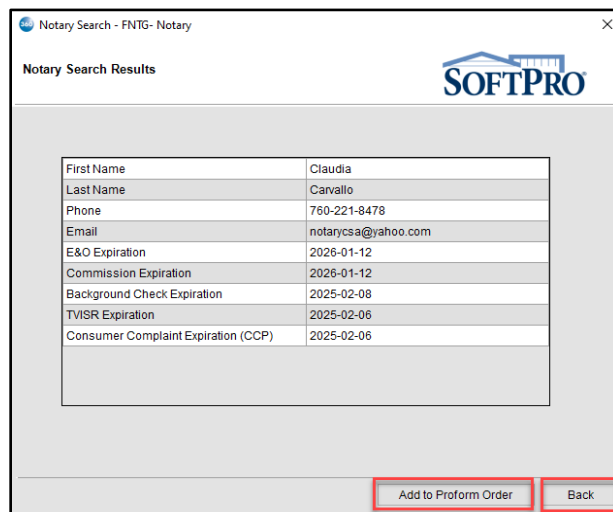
Notary Search - FNTG- Notary

Notary Search Results

SOFTPRO

| First Name | Claudia |
|---|---|
| Last Name | Carvallo |
| Phone | 760-221-8478 |
| Email | notarycsa@yahoo.com |
| E&O Expiration | 2026-01-12 |
| Commission Expiration | 2026-01-12 |
| Background Check Expiration | 2025-02-08 |
| TVISR Expiration | 2025-02-06 |
| Consumer Complaint Expiration (CCP) | 2025-02-06 |

Add to Proform Order

Back